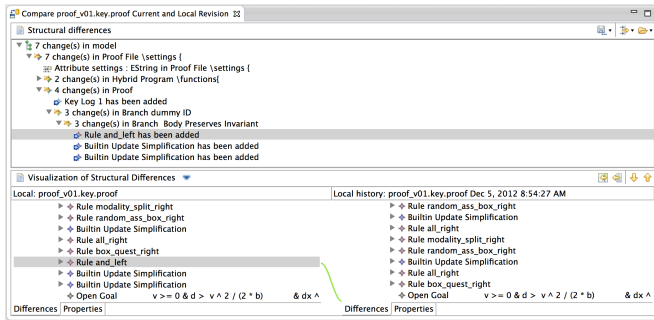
Compare proof_v01.key.proof Current and Local Revision

Structural differences

7 change(s) in model
7 change(s) in Proof File \settings {
Attribute settings : EString in Proof File \settings {
2 change(s) in Hybrid Program \functions{
4 change(s) in Proof
Key Log 1 has been added
3 change(s) in Branch dummy ID
3 change(s) in Branch Body Preserves Invariant
Rule and_left has been added
Builtin Update Simplification has been added
Builtin Update Simplification has been added

Visualization of Structural Differences

Local: proof_v01.key.proof

Rule modality_split_right
Rule random_ass_box_right
Builtin Update Simplification
Rule all_right
Rule box_quest_right
Rule and_left
Builtin Update Simplification
Builtin Update Simplification
Open Goal v >= 0 & d > v ^ 2 / (2 * b) & dx ^

Differences Properties

Local history: proof_v01.key.proof Dec 5, 2012 8:54:27 AM

Rule random_ass_box_right
Builtin Update Simplification
Rule all_right
Rule modality_split_right
Rule random_ass_box_right
Builtin Update Simplification
Rule all_right
Rule box_quest_right
Open Goal v >= 0 & d > v ^ 2 / (2 * b) & dx ^

Differences Properties